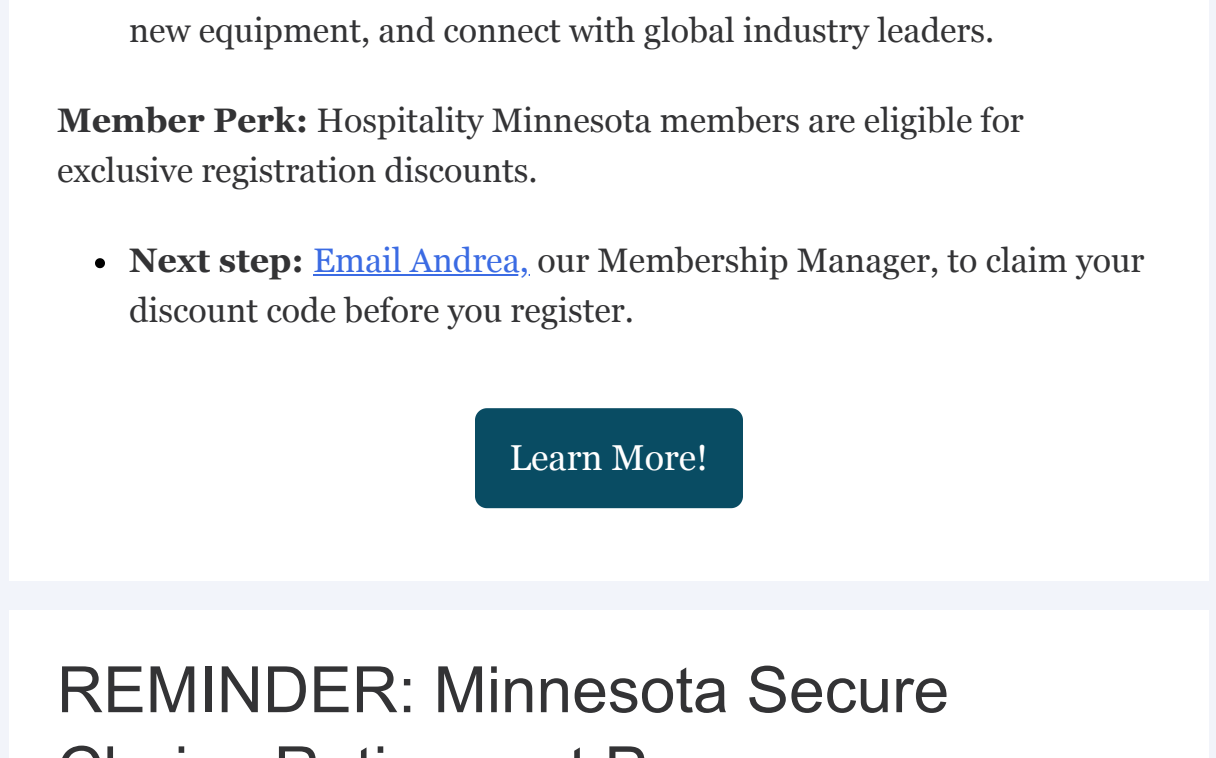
new equipment, and connect with global industry leaders.

**Member Perk:** Hospitality Minnesota members are eligible for exclusive registration discounts.

- **Next step:** Email Andrea, our Membership Manager, to claim your discount code before you register.

Learn More!

REMINDER: Minnesota Secure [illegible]